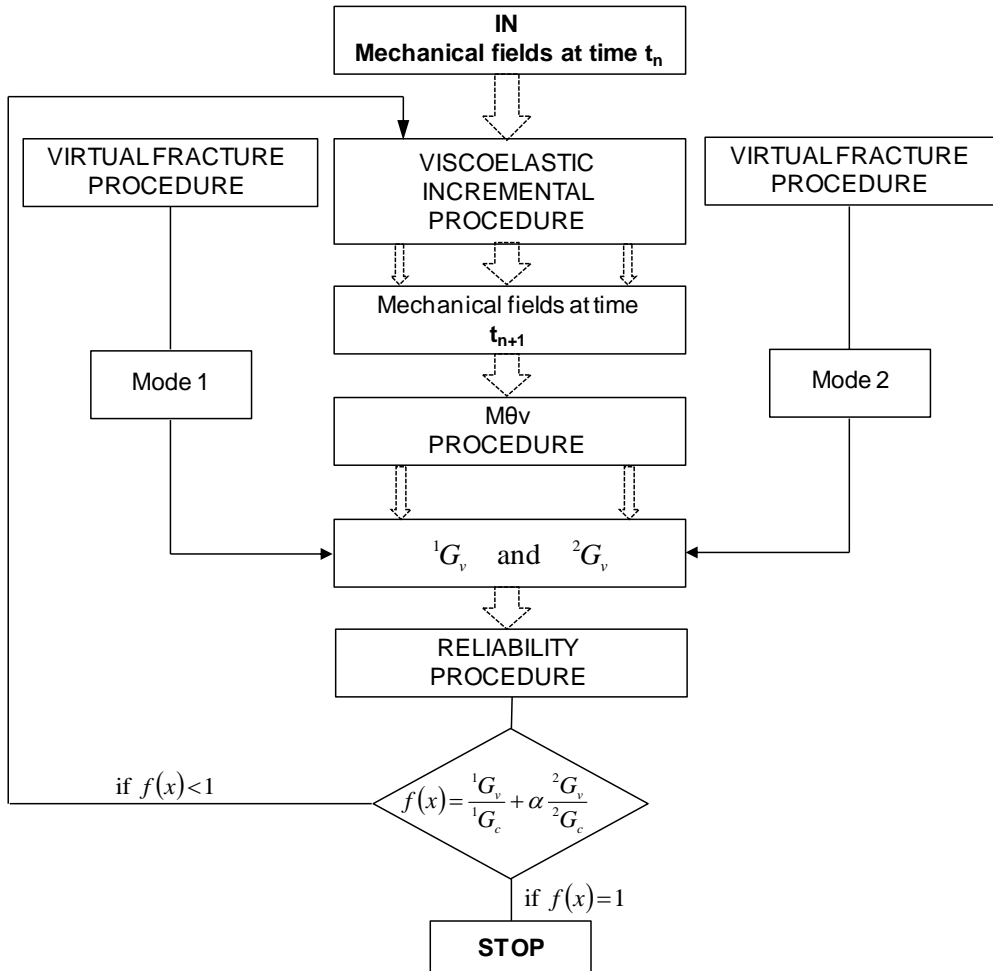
IN
Mechanical fields at time $t_n$

VIRTUAL FRACTURE PROCEDURE

VISCOELASTIC INCREMENTAL PROCEDURE

VIRTUAL FRACTURE PROCEDURE

Mechanical fields at time $t_{n+1}$

Mode 1

Mode 2

Mθv PROCEDURE

${}^{1}G_{v}$ and ${}^{2}G_{v}$

RELIABILITY PROCEDURE

if $f(x)<1$

$f(x)=\frac{{}^{1}G_{v}}{{}^{1}G_{c}}+\alpha\frac{{}^{2}G_{v}}{{}^{2}G_{c}}$

if $f(x)=1$

STOP